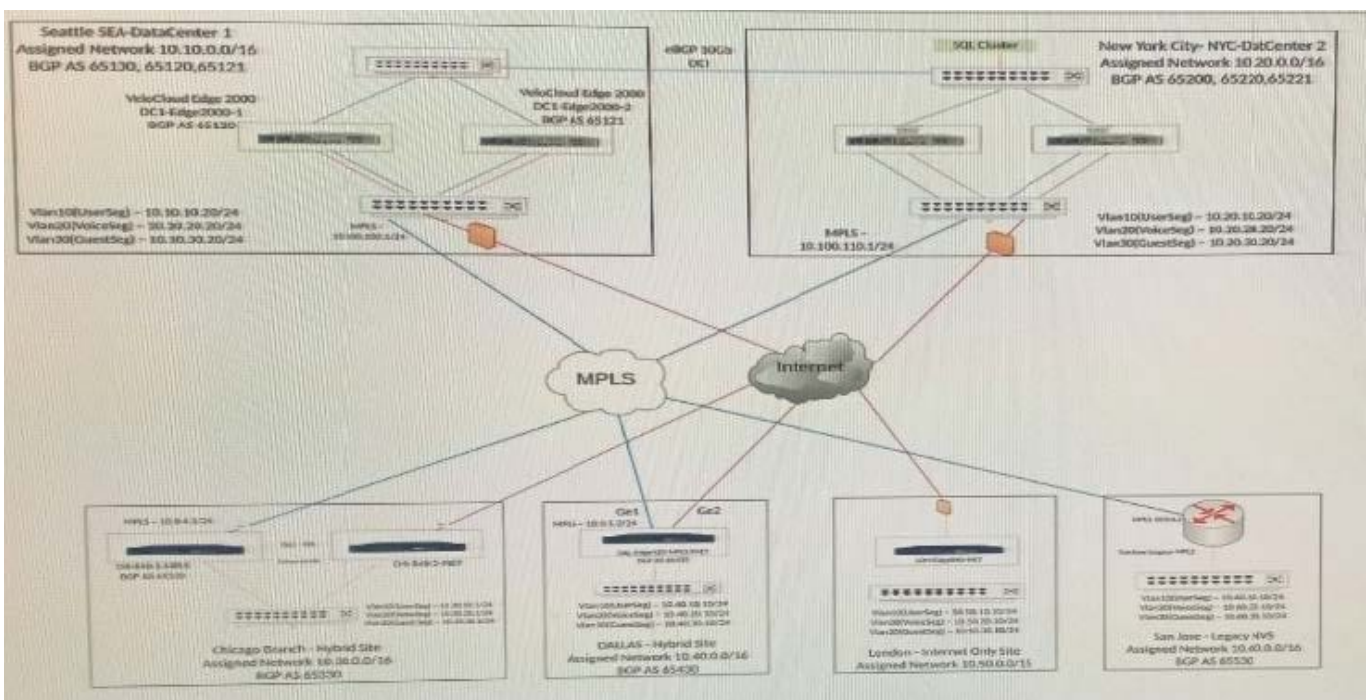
Seattle SEA-DataCenter 1
Assigned Network 10.10.0.0/16
BGP AS 65130, 65120,65121

eBGP 10Gb DCI

VeloCloud Edge 2000
DC1-Edge2000-1
BGP AS 65120

VeloCloud Edge 2000
DC1-Edge2000-2
BGP AS 65121

Vlan10(UserSeg) – 10.10.10.20/24
Vlan20(VoiceSeg) – 10.20.20.20/24
Vlan30(GuestSeg) – 10.30.30.20/24

MPLS – 10.100.100.1/24

SQL Cluster

New York City- NYC-DatCenter 2
Assigned Network 10.20.0.0/16
BGP AS 65200, 65220,65221

MPLS – 10.100.110.1/24

Vlan10(UserSeg) – 10.20.10.20/24
Vlan20(VoiceSeg) – 10.20.20.20/24
Vlan30(GuestSeg) – 10.20.30.20/24

MPLS

Internet

MPLS – 10.9.4.1/24

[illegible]

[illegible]

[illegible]

Vlan10(UserSeg) – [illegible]
Vlan20(VoiceSeg) – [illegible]
Vlan30(GuestSeg) – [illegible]

Chicago Branch – Hybrid Site
Assigned Network 10.30.0.0/16
BGP AS 65330

Ge1
Ge2
MPLS – 10.9.1.2/24

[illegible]

Vlan10(UserSeg) – 10.40.10.10/24
Vlan20(VoiceSeg) – 10.40.20.10/24
Vlan30(GuestSeg) – 10.40.30.10/24

DALLAS – Hybrid Site
Assigned Network 10.40.0.0/16
BGP AS 65430

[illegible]

Vlan10(UserSeg) – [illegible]
Vlan20(VoiceSeg) – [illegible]
Vlan30(GuestSeg) – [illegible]

London – Internet Only Site
Assigned Network 10.50.0.0/15

MPLS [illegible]

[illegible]

Vlan10(UserSeg) – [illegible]
Vlan20(VoiceSeg) – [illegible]
Vlan30(GuestSeg) – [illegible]

San Jose – Legacy NVS
Assigned Network 10.60.0.0/16
BGP AS 65530